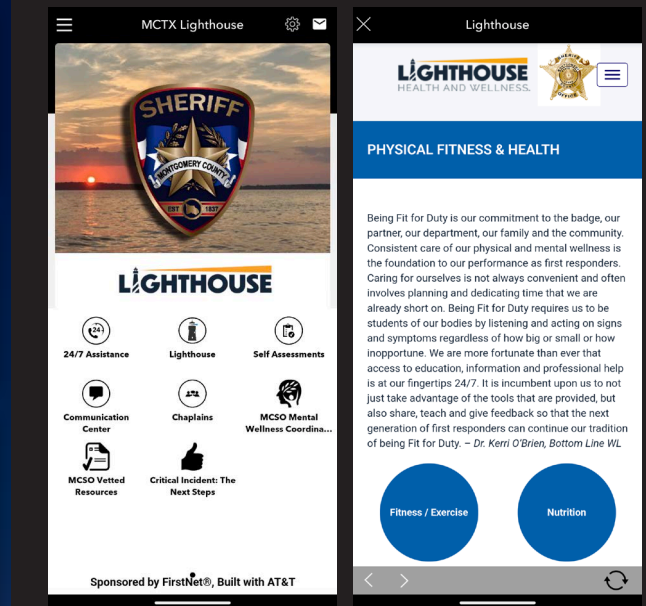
MCTX Lighthouse

SHERIFF
MONTGOMERY COUNTY
EST 1837

LIGHTHOUSE

24/7 Assistance
Lighthouse
Self Assessments
Communication Center
Chaplains
MCSO Mental Wellness Coordina...
MCSO Vetted Resources
Critical Incident: The Next Steps

Sponsored by FirstNet®, Built with AT&T

Lighthouse

LIGHTHOUSE
HEALTH AND WELLNESS

PHYSICAL FITNESS & HEALTH

Being Fit for Duty is our commitment to the badge, our partner, our department, our family and the community. Consistent care of our physical and mental wellness is the foundation to our performance as first responders. Caring for ourselves is not always convenient and often involves planning and dedicating time that we are already short on. Being Fit for Duty requires us to be students of our bodies by listening and acting on signs and symptoms regardless of how big or small or how inopportune. We are more fortunate than ever that access to education, information and professional help is at our fingertips 24/7. It is incumbent upon us to not just take advantage of the tools that are provided, but also share, teach and give feedback so that the next generation of first responders can continue our tradition of being Fit for Duty. – Dr. Kerri O'Brien, Bottom Line WL

Fitness / Exercise
Nutrition